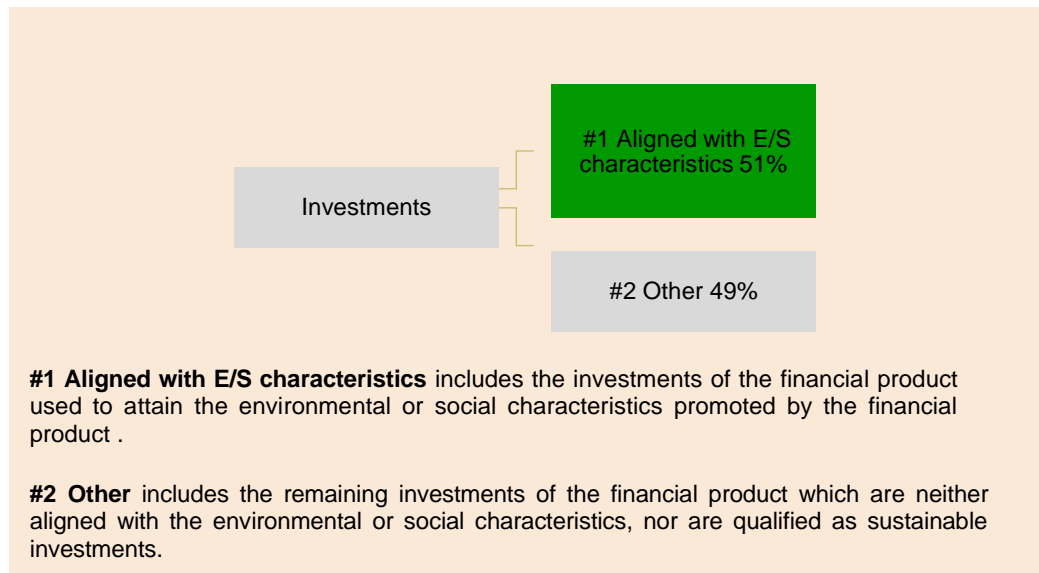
Investments

#1 Aligned with E/S characteristics 51%

#2 Other 49%

**#1 Aligned with E/S characteristics** includes the investments of the financial product used to attain the environmental or social characteristics promoted by the financial product .

**#2 Other** includes the remaining investments of the financial product which are neither aligned with the environmental or social characteristics, nor are qualified as sustainable investments.